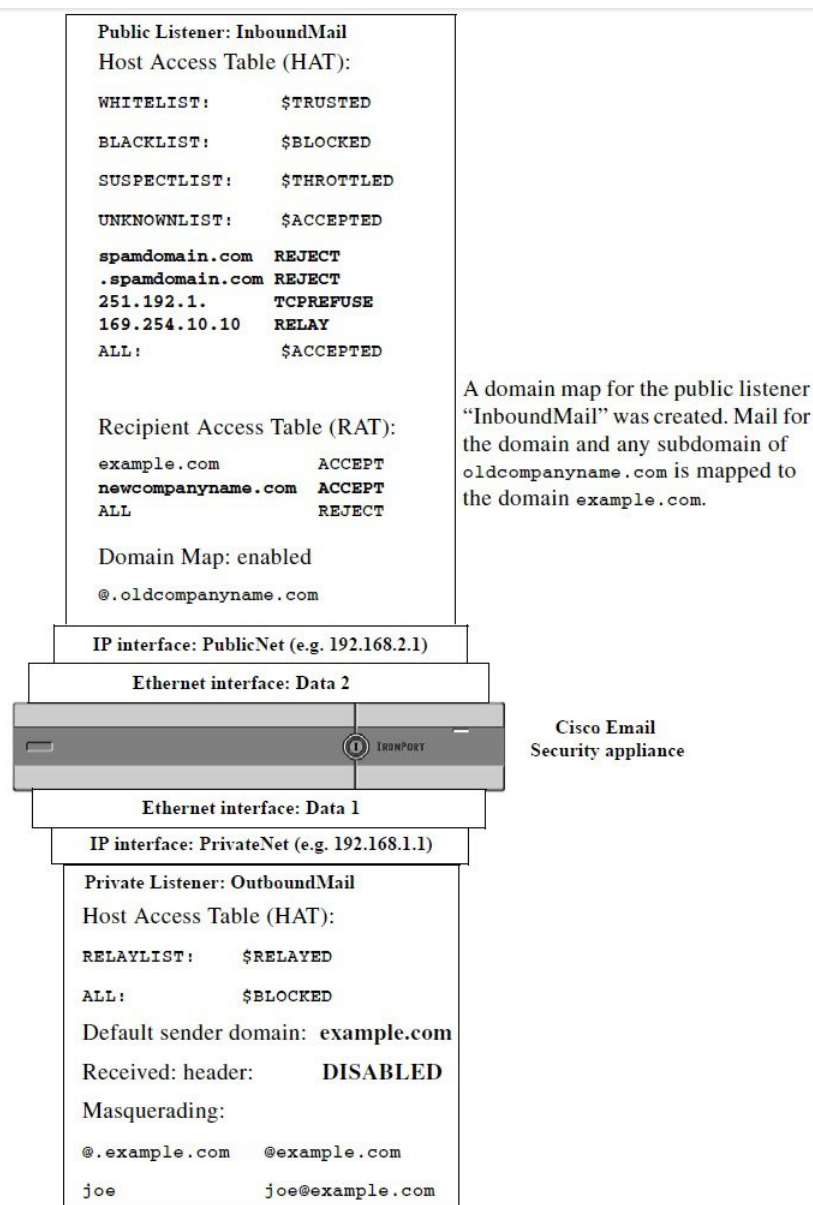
Public Listener: InboundMail

Host Access Table (HAT):

WHITELIST: $TRUSTED

BLACKLIST: $BLOCKED

SUSPECTLIST: $THROTTLED

UNKNOWNLIST: $ACCEPTED

spamdomain.com REJECT
.spamdomain.com REJECT
251.192.1. TCPREFUSE
169.254.10.10 RELAY
ALL: $ACCEPTED

Recipient Access Table (RAT):

example.com ACCEPT
newcompanyname.com ACCEPT
ALL REJECT

Domain Map: enabled

@.oldcompanyname.com

A domain map for the public listener "InboundMail" was created. Mail for the domain and any subdomain of oldcompanyname.com is mapped to the domain example.com.

IP interface: PublicNet (e.g. 192.168.2.1)

Ethernet interface: Data 2

IRONPORT

Cisco Email Security appliance

Ethernet interface: Data 1

IP interface: PrivateNet (e.g. 192.168.1.1)

Private Listener: OutboundMail

Host Access Table (HAT):

RELAYLIST: $RELAYED

ALL: $BLOCKED

Default sender domain: example.com

Received: header: DISABLED

Masquerading:

@.example.com @example.com

joe joe@example.com